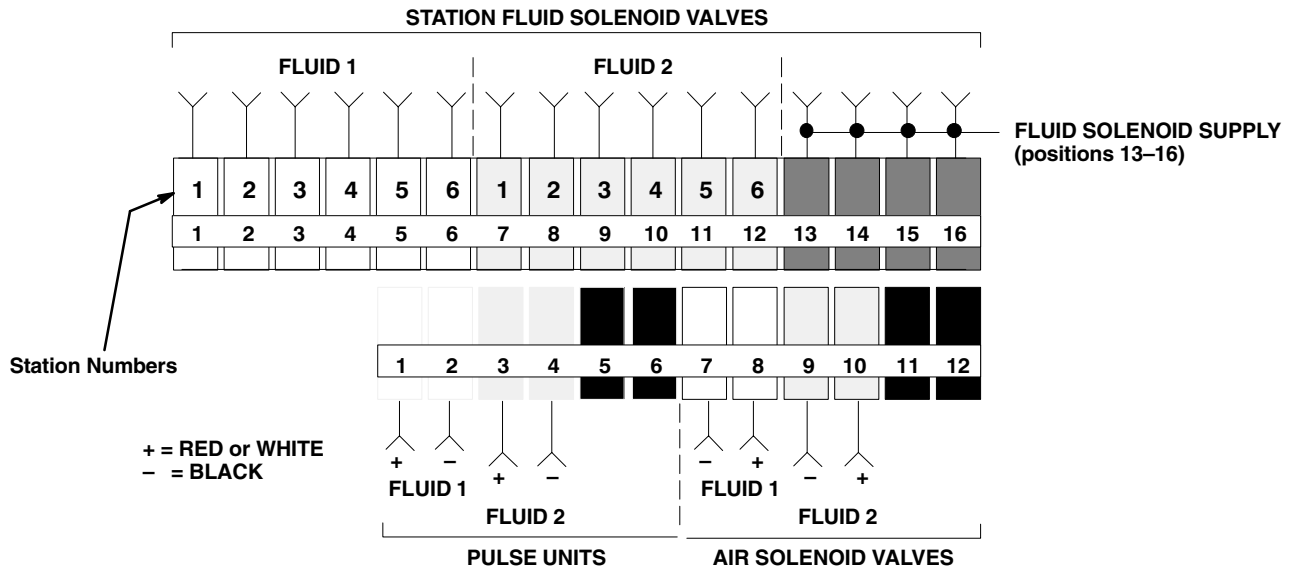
STATION FLUID SOLENOID VALVES

FLUID 1

FLUID 2

FLUID SOLENOID SUPPLY (positions 13–16)

1 2 3 4 5 6 1 2 3 4 5 6

1 2 3 4 5 6 7 8 9 10 11 12 13 14 15 16

Station Numbers

1 2 3 4 5 6 7 8 9 10 11 12

+ = RED or WHITE
– = BLACK

+ – + – – + – +

FLUID 1

FLUID 1

FLUID 2

FLUID 2

PULSE UNITS

AIR SOLENOID VALVES